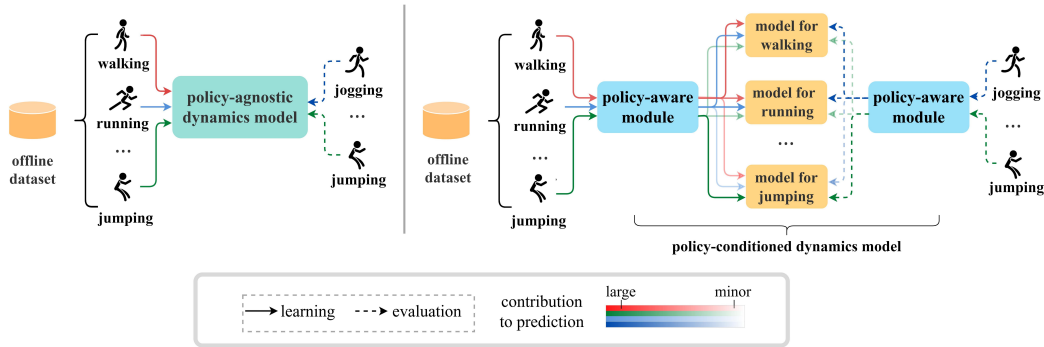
walking
running
...
jumping
offline dataset
policy-agnostic dynamics model
jogging
...
jumping

walking
running
...
jumping
offline dataset
policy-aware module
model for walking
model for running
...
model for jumping
policy-aware module
jogging
...
jumping
policy-conditioned dynamics model

learning
evaluation
contribution to prediction
large
minor